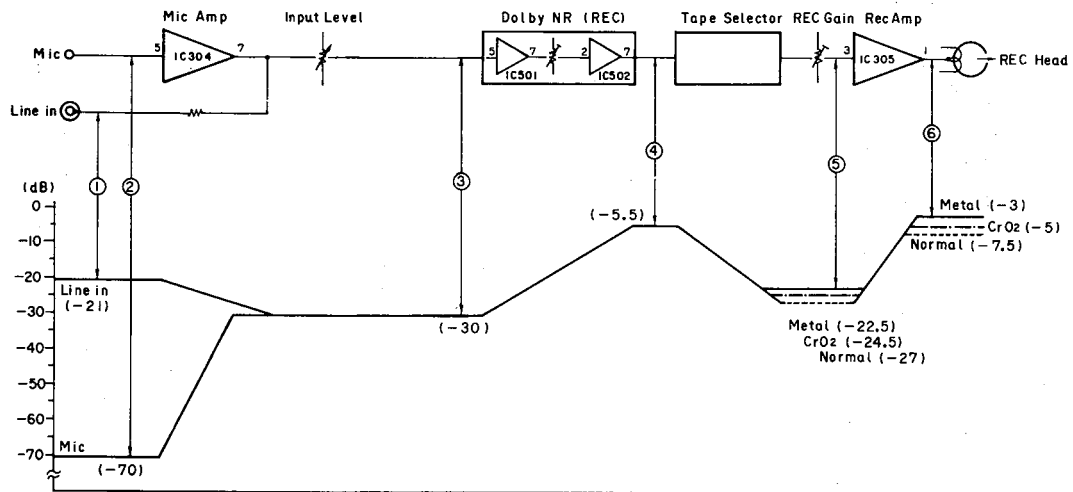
Mic Amp
Input Level
Dolby NR (REC)
Tape Selector
REC Gain
Rec Amp
Mic
Line in
5
IC304
7
5
IC501
7
2
IC502
7
3
IC305
1
REC Head
(dB)
0
-10
-20
-30
-40
-50
-60
-70
①
②
③
④
⑤
⑥
Line in (-21)
Mic
(-70)
(-30)
(-5.5)
Metal (-22.5)
CrO2 (-24.5)
Normal (-27)
Metal (-3)
CrO2 (-5)
Normal (-7.5)